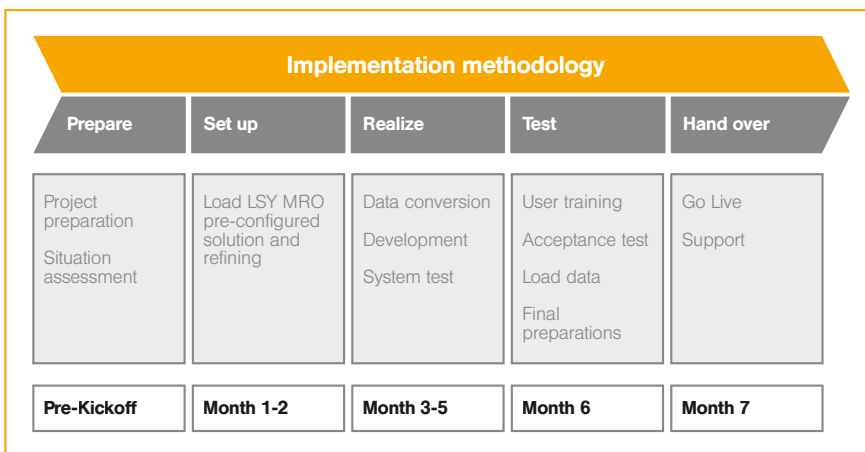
Implementation methodology

Prepare

Set up

Realize

Test

Hand over

Project preparation

Situation assessment

Load LSY MRO pre-configured solution and refining

Data conversion

Development

System test

User training

Acceptance test

Load data

Final preparations

Go Live

Support

Pre-Kickoff

Month 1-2

Month 3-5

Month 6

Month 7